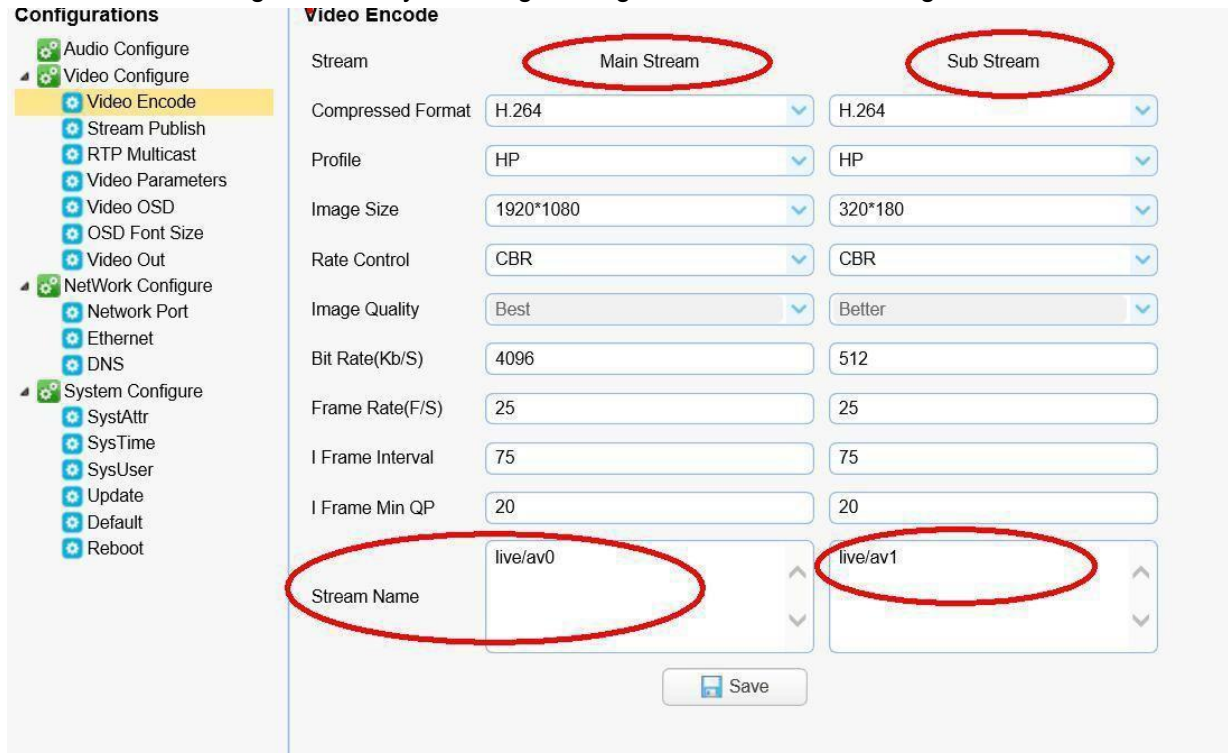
Configurations

Audio Configure
Video Configure
Video Encode
Stream Publish
RTP Multicast
Video Parameters
Video OSD
OSD Font Size
Video Out
NetWork Configure
Network Port
Ethernet
DNS
System Configure
SystAttr
SysTime
SysUser
Update
Default
Reboot

Video Encode

| Stream | Main Stream | Sub Stream |
|---|---|---|
| Compressed Format | H.264 | H.264 |
| Profile | HP | HP |
| Image Size | 1920*1080 | 320*180 |
| Rate Control | CBR | CBR |
| Image Quality | Best | Better |
| Bit Rate(Kb/S) | 4096 | 512 |
| Frame Rate(F/S) | 25 | 25 |
| I Frame Interval | 75 | 75 |
| I Frame Min QP | 20 | 20 |
| Stream Name | live/av0 | live/av1 |

Save